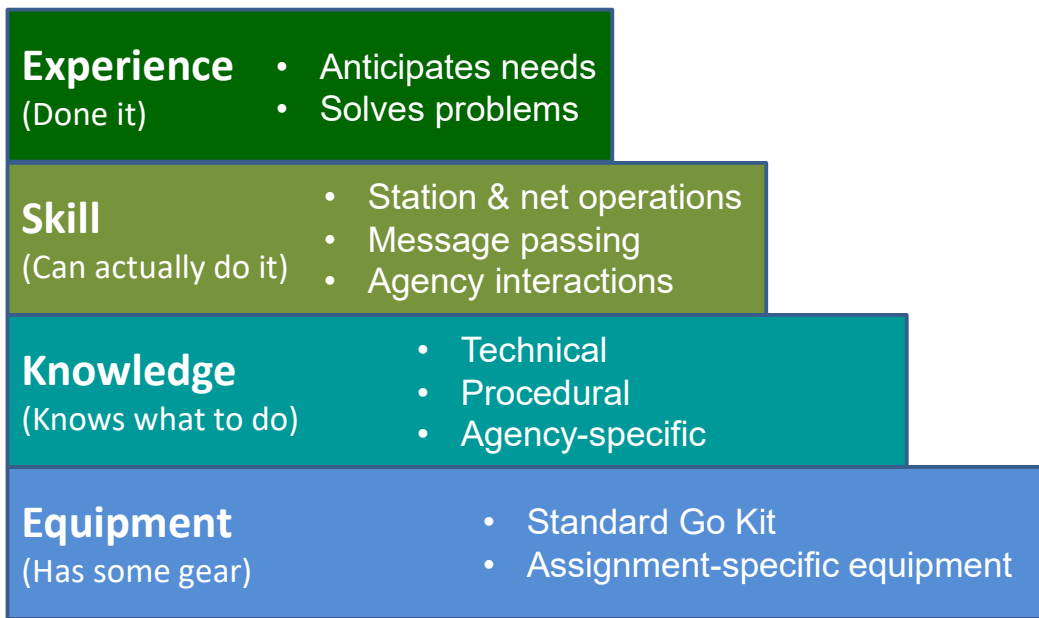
Experience
(Done it)
• Anticipates needs
• Solves problems

Skill
(Can actually do it)
• Station & net operations
• Message passing
• Agency interactions

Knowledge
(Knows what to do)
• Technical
• Procedural
• Agency-specific

Equipment
(Has some gear)
• Standard Go Kit
• Assignment-specific equipment